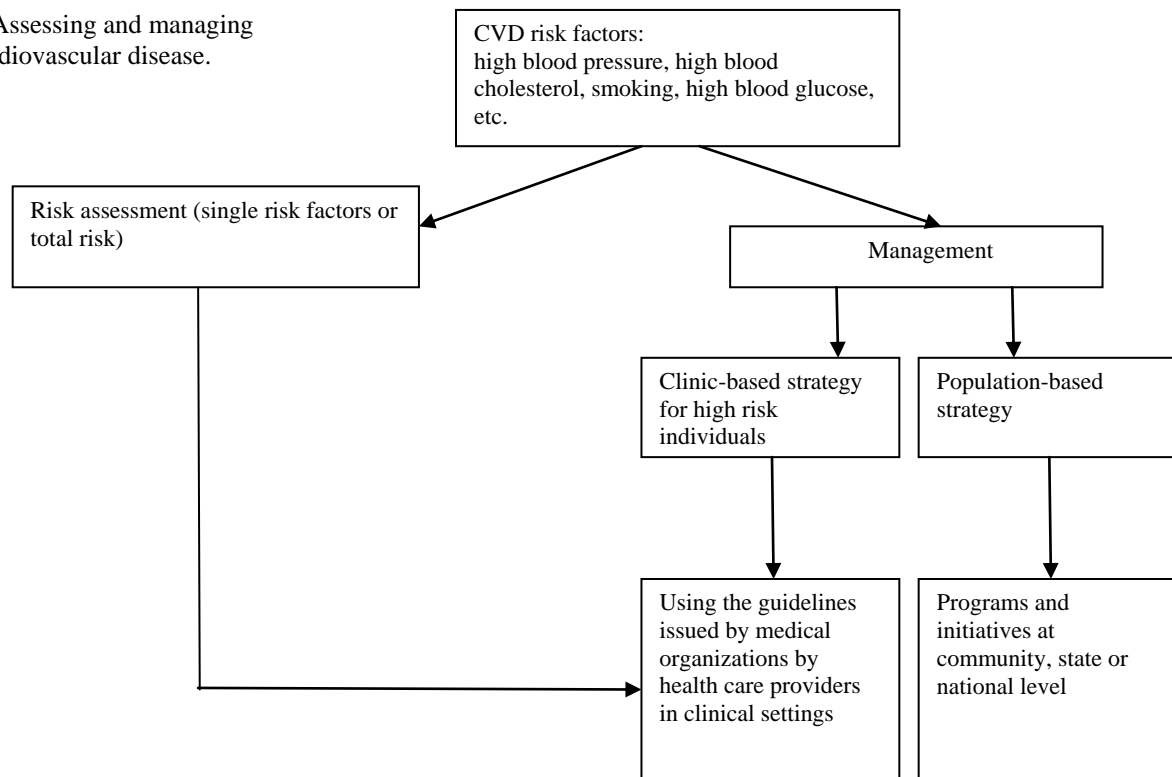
Assessing and managing diovascular disease.

CVD risk factors:
high blood pressure, high blood cholesterol, smoking, high blood glucose, etc.

Risk assessment (single risk factors or total risk)

Management

Clinic-based strategy for high risk individuals

Population-based strategy

Using the guidelines issued by medical organizations by health care providers in clinical settings

Programs and initiatives at community, state or national level